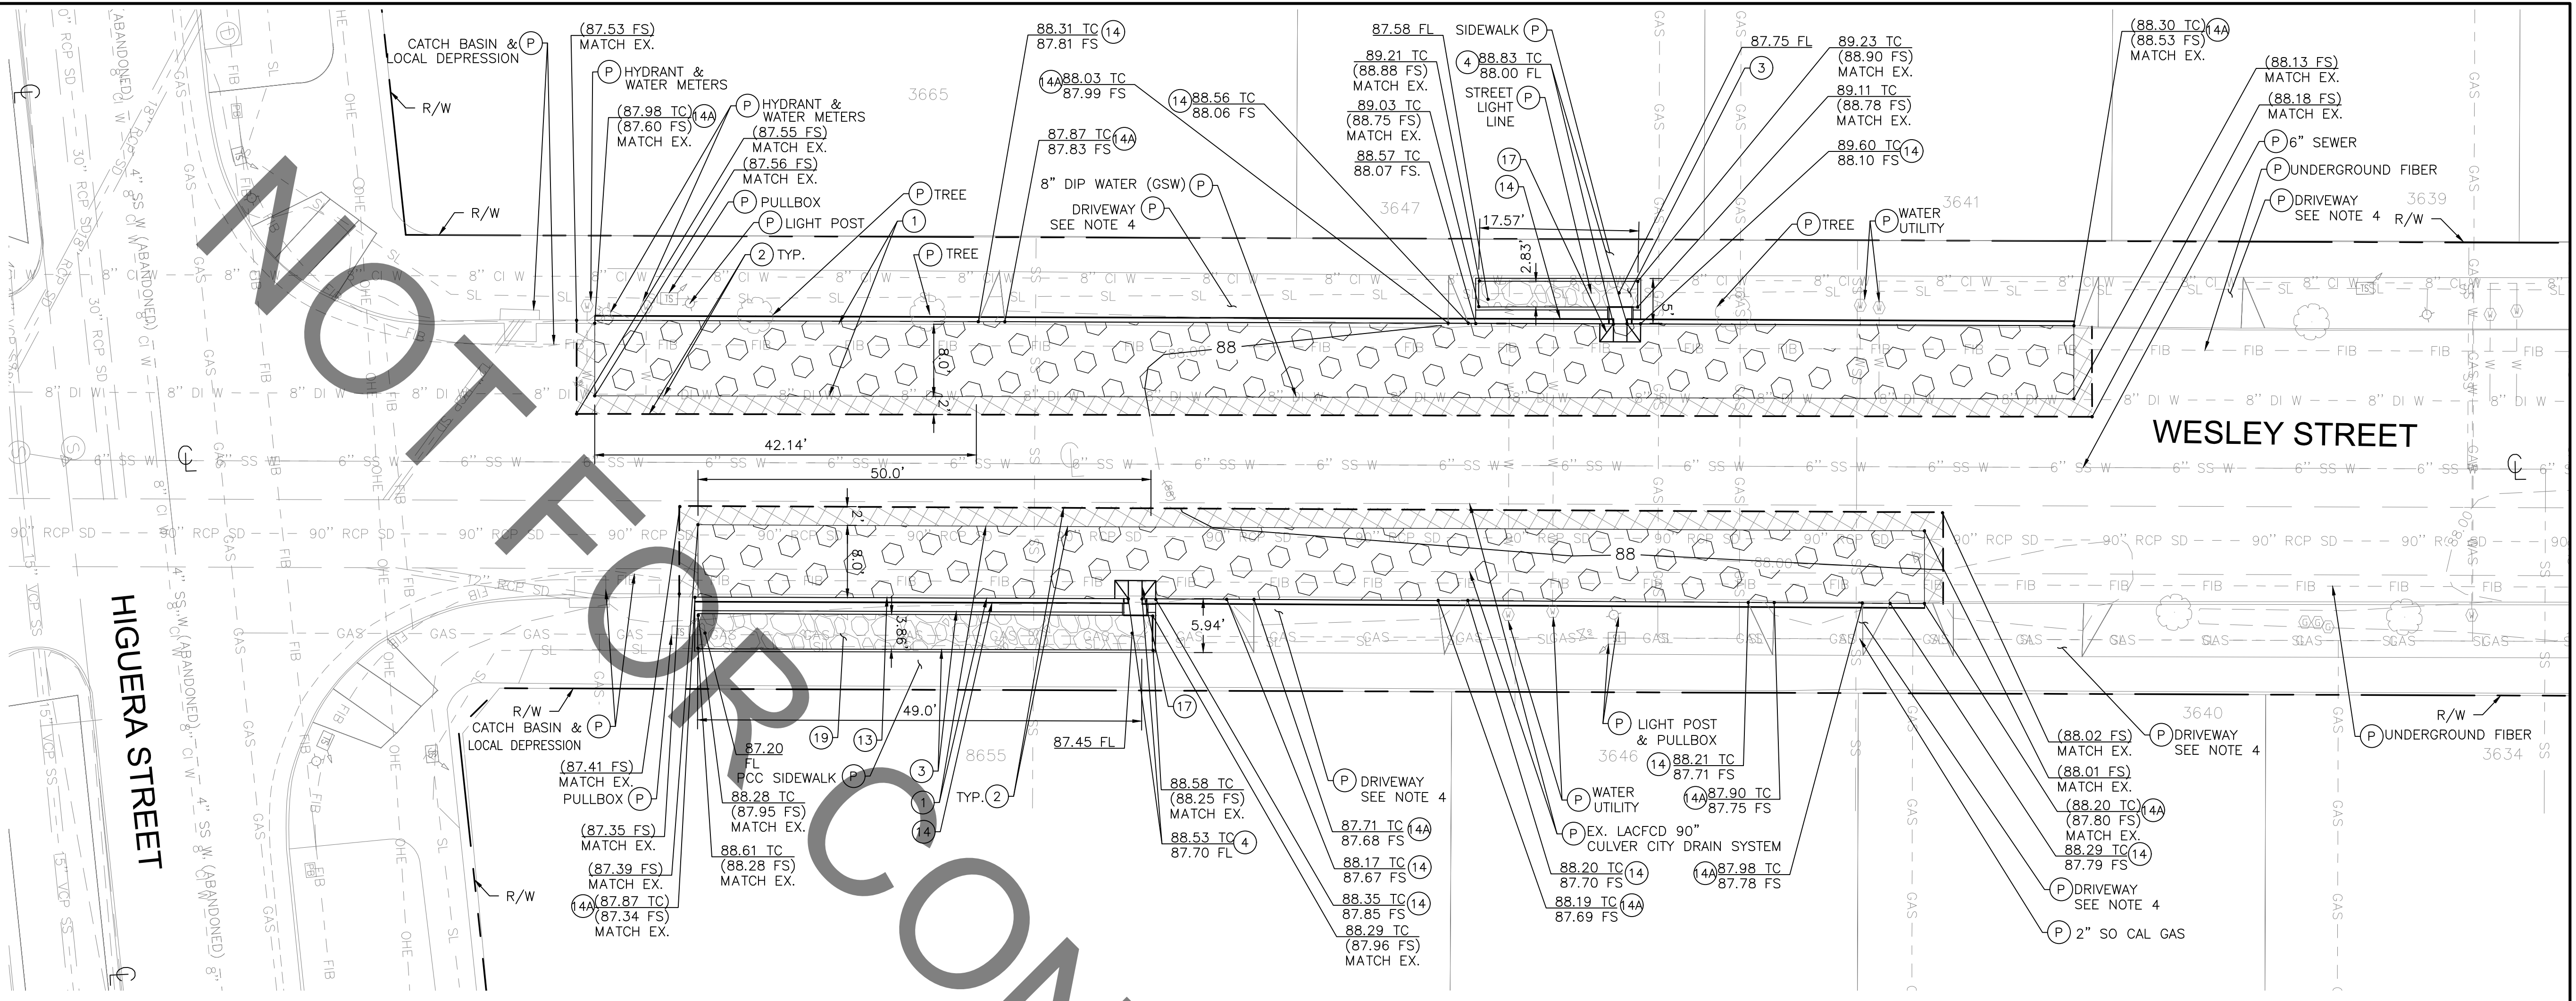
NOT FOR CON

CATCH BASIN & LOCAL DEPRESSION (P)
R/W
R/W
(87.53 FS) MATCH EX.
(P) HYDRANT & WATER METERS
(87.98 TC) (87.60 FS) MATCH EX. (14A)
(P) HYDRANT & WATER METERS
(87.55 FS) MATCH EX.
(87.56 FS) MATCH EX.
(P) PULLBOX
(P) LIGHT POST
(P) TREE
(1)
(2) TYP.
(P) TREE
3665
88.31 TC (14) 87.81 FS
(14A) 88.03 TC 87.99 FS
87.87 TC (14A) 87.83 FS
8" DIP WATER (GSW) (P)
DRIVEWAY SEE NOTE 4 (P)
(14) 88.56 TC 88.06 FS
3647
87.58 FL
89.21 TC (88.88 FS) MATCH EX.
89.03 TC (88.75 FS) MATCH EX.
88.57 TC 88.07 FS.
SIDEWALK (P)
(4) 88.83 TC 88.00 FL
STREET LIGHT LINE (P)
(17)
(14)
17.57'
2.83'
5'
87.75 FL
(3)
89.23 TC (88.90 FS) MATCH EX.
89.11 TC (88.78 FS) MATCH EX.
89.60 TC (14) 88.10 FS
3641
(P) TREE
(P) WATER UTILITY
(88.30 TC) (14A) (88.53 FS) MATCH EX.
(88.13 FS) MATCH EX.
(88.18 FS) MATCH EX.
(P) 6" SEWER
(P) UNDERGROUND FIBER
(P) DRIVEWAY SEE NOTE 4
3639
R/W
8.0'
2'
88
42.14'
WESLEY STREET
50.0'
2'
8.0'
88
3.86'
5.94'
49.0'
HIGUERA STREET
R/W
CATCH BASIN & LOCAL DEPRESSION (P)
(87.41 FS) MATCH EX.
PULLBOX (P)
(87.35 FS) MATCH EX.
(87.39 FS) MATCH EX.
(14A) (87.87 TC) (87.34 FS) MATCH EX.
R/W
87.20 FL
PCC SIDEWALK (P)
88.28 TC (87.95 FS) MATCH EX.
88.61 TC (88.28 FS) MATCH EX.
(19)
(13)
(3)
(1)
(14)
TYP. (2)
8655
87.45 FL
(17)
88.58 TC (88.25 FS) MATCH EX.
88.53 TC (4) 87.70 FL
(P) DRIVEWAY SEE NOTE 4
87.71 TC (14A) 87.68 FS
88.17 TC (14) 87.67 FS
88.35 TC (14) 87.85 FS
88.29 TC (87.96 FS) MATCH EX.
(P) WATER UTILITY
(P) EX. LACFCD 90" CULVER CITY DRAIN SYSTEM
88.20 TC (14) 87.70 FS
88.19 TC (14A) 87.69 FS
(P) LIGHT POST & PULLBOX
3646
(14) 88.21 TC 87.71 FS
(14A) 87.90 TC 87.75 FS
(14A) 87.98 TC 87.78 FS
3640
(88.02 FS) MATCH EX.
(88.01 FS) MATCH EX.
(88.20 TC) (14A) (87.80 FS) MATCH EX.
88.29 TC (14) 87.79 FS
(P) DRIVEWAY SEE NOTE 4
(P) DRIVEWAY SEE NOTE 4
(P) 2" SO CAL GAS
R/W
(P) UNDERGROUND FIBER
3634